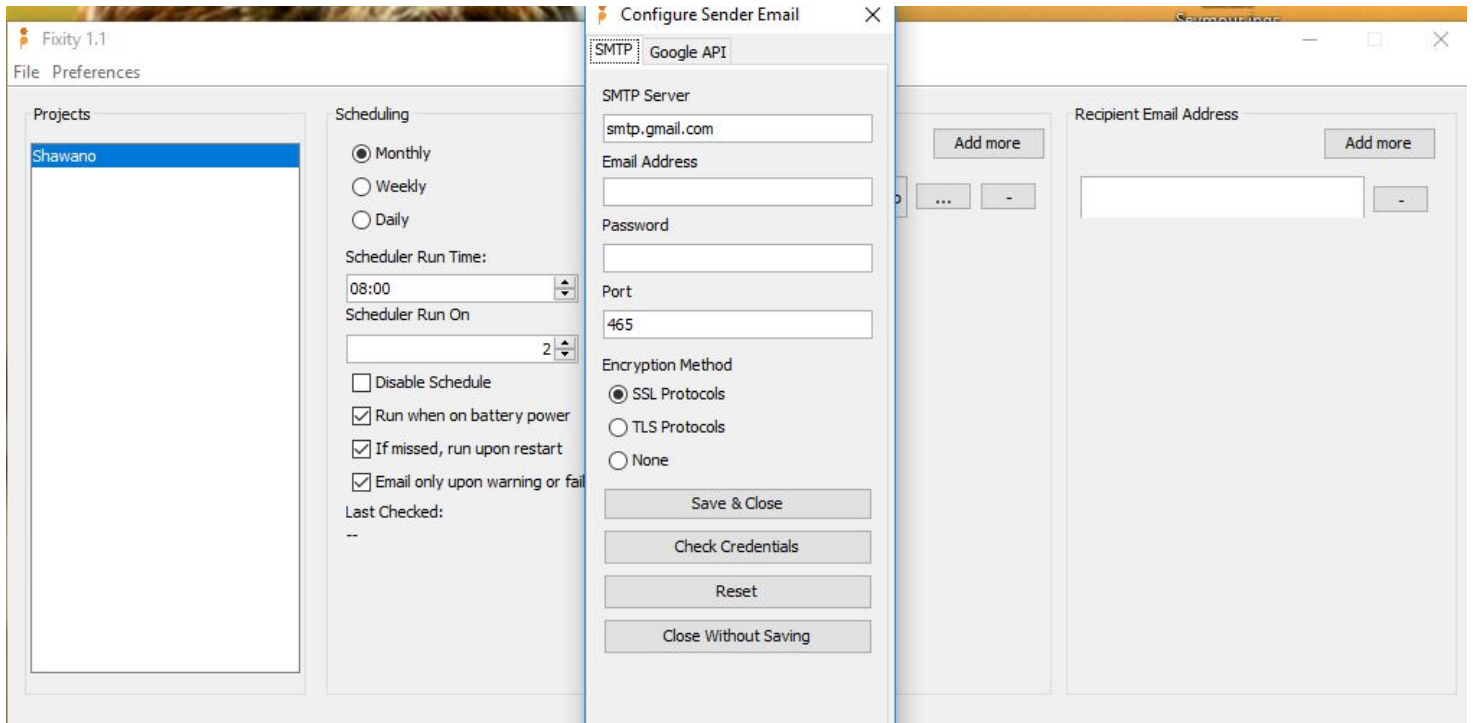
Fixity 1.1
File Preferences

Projects
Shawano

Scheduling
Monthly
Weekly
Daily
Scheduler Run Time:
08:00
Scheduler Run On
2
Disable Schedule
Run when on battery power
If missed, run upon restart
Email only upon warning or fail
Last Checked:
--

Add more
...
-

Recipient Email Address
Add more
-

Configure Sender Email
SMTP
Google API
SMTP Server
smtp.gmail.com
Email Address
Password
Port
465
Encryption Method
SSL Protocols
TLS Protocols
None
Save & Close
Check Credentials
Reset
Close Without Saving